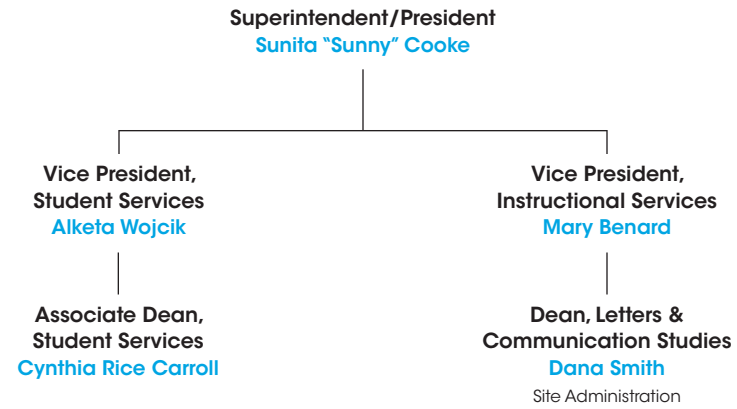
Superintendent/President
Sunita "Sunny" Cooke

Vice President,
Student Services
Alketa Wojcik

Associate Dean,
Student Services
Cynthia Rice Carroll

Vice President,
Instructional Services
Mary Benard

Dean, Letters &
Communication Studies
Dana Smith
Site Administration